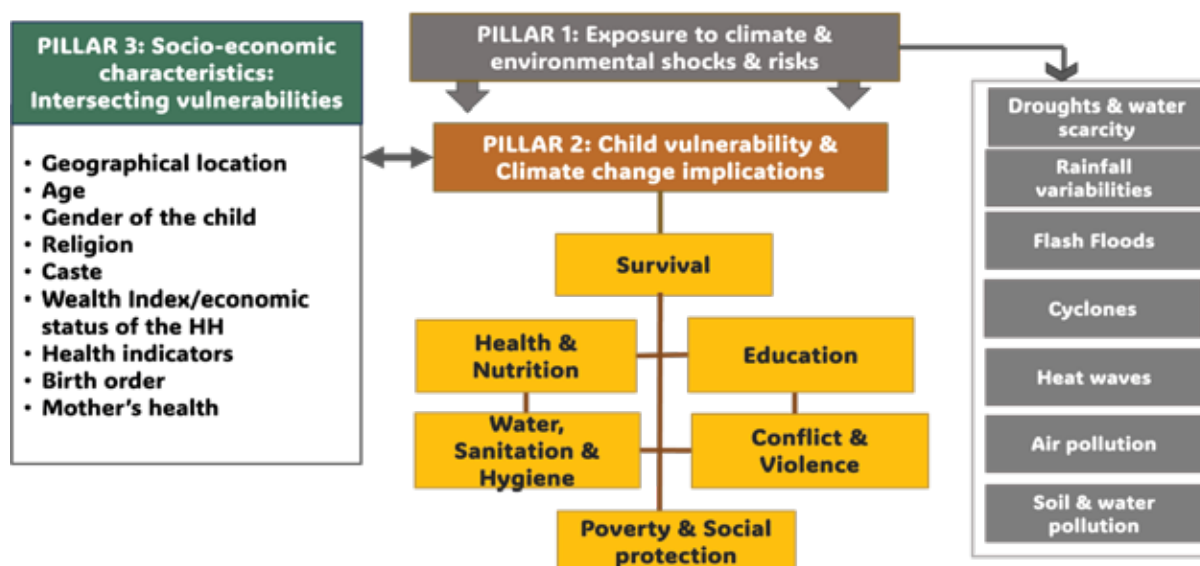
PILLAR 1: Exposure to climate & environmental shocks & risks

PILLAR 3: Socio-economic characteristics: Intersecting vulnerabilities

- Geographical location
- Age
- Gender of the child
- Religion
- Caste
- Wealth Index/economic status of the HH
- Health indicators
- Birth order
- Mother's health

PILLAR 2: Child vulnerability & Climate change implications

Survival

Health & Nutrition

Education

Water, Sanitation & Hygiene

Conflict & Violence

Poverty & Social protection

Droughts & water scarcity

Rainfall variabilities

Flash Floods

Cyclones

Heat waves

Air pollution

Soil & water pollution